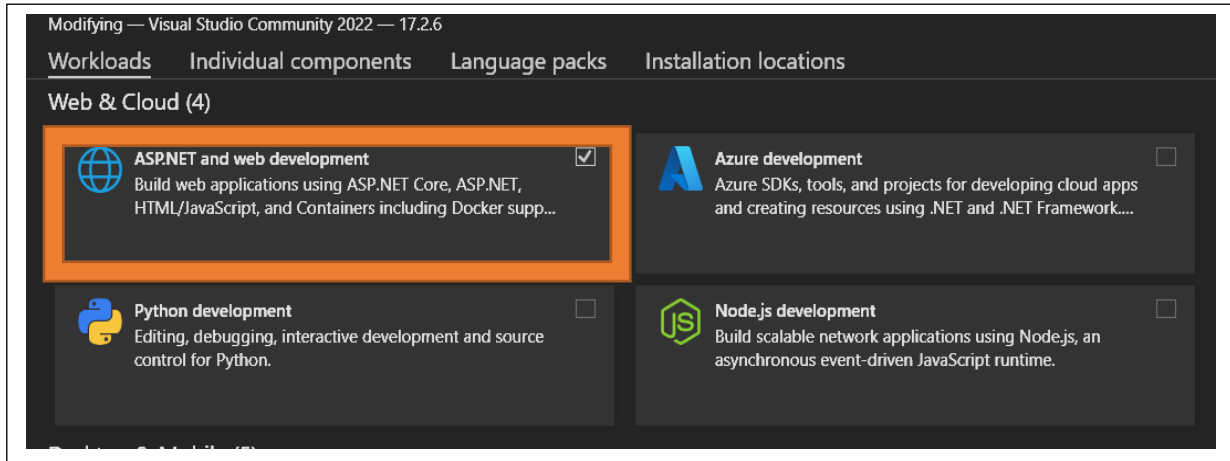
Modifying — Visual Studio Community 2022 — 17.2.6

Workloads Individual components Language packs Installation locations

Web & Cloud (4)

ASP.NET and web development
Build web applications using ASP.NET Core, ASP.NET, HTML/JavaScript, and Containers including Docker supp...

Azure development
Azure SDKs, tools, and projects for developing cloud apps and creating resources using .NET and .NET Framework....

Python development
Editing, debugging, interactive development and source control for Python.

JS

Node.js development
Build scalable network applications using Node.js, an asynchronous event-driven JavaScript runtime.

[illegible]